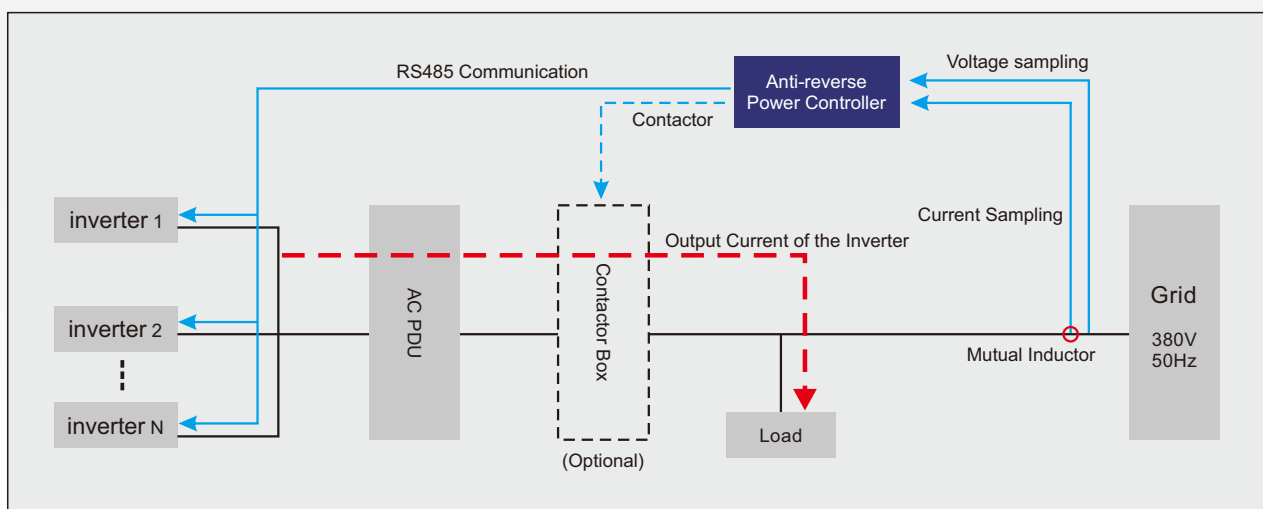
RS485 Communication

Anti-reverse Power Controller

Voltage sampling

Contactor

inverter 1

inverter 2

inverter N

AC PDU

Contactor Box

(Optional)

Current Sampling

Output Current of the Inverter

Grid

380V 50Hz

Mutual Inductor

Load